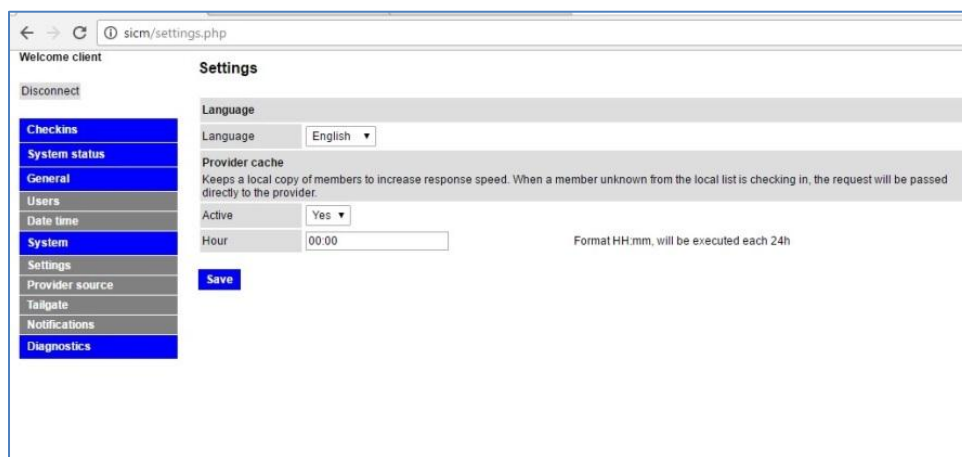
sicm/settings.php

Welcome client

Disconnect

Checkins
System status
General
Users
Date time
System
Settings
Provider source
Tailgate
Notifications
Diagnostics

Settings

Language

| Language | English ▼ |
|---|---|

Provider cache
Keeps a local copy of members to increase response speed. When a member unknown from the local list is checking in, the request will be passed directly to the provider.

| Active | Yes ▼ | |
|---|---|---|
| Hour | 00:00 | Format HH:mm, will be executed each 24h |

Save